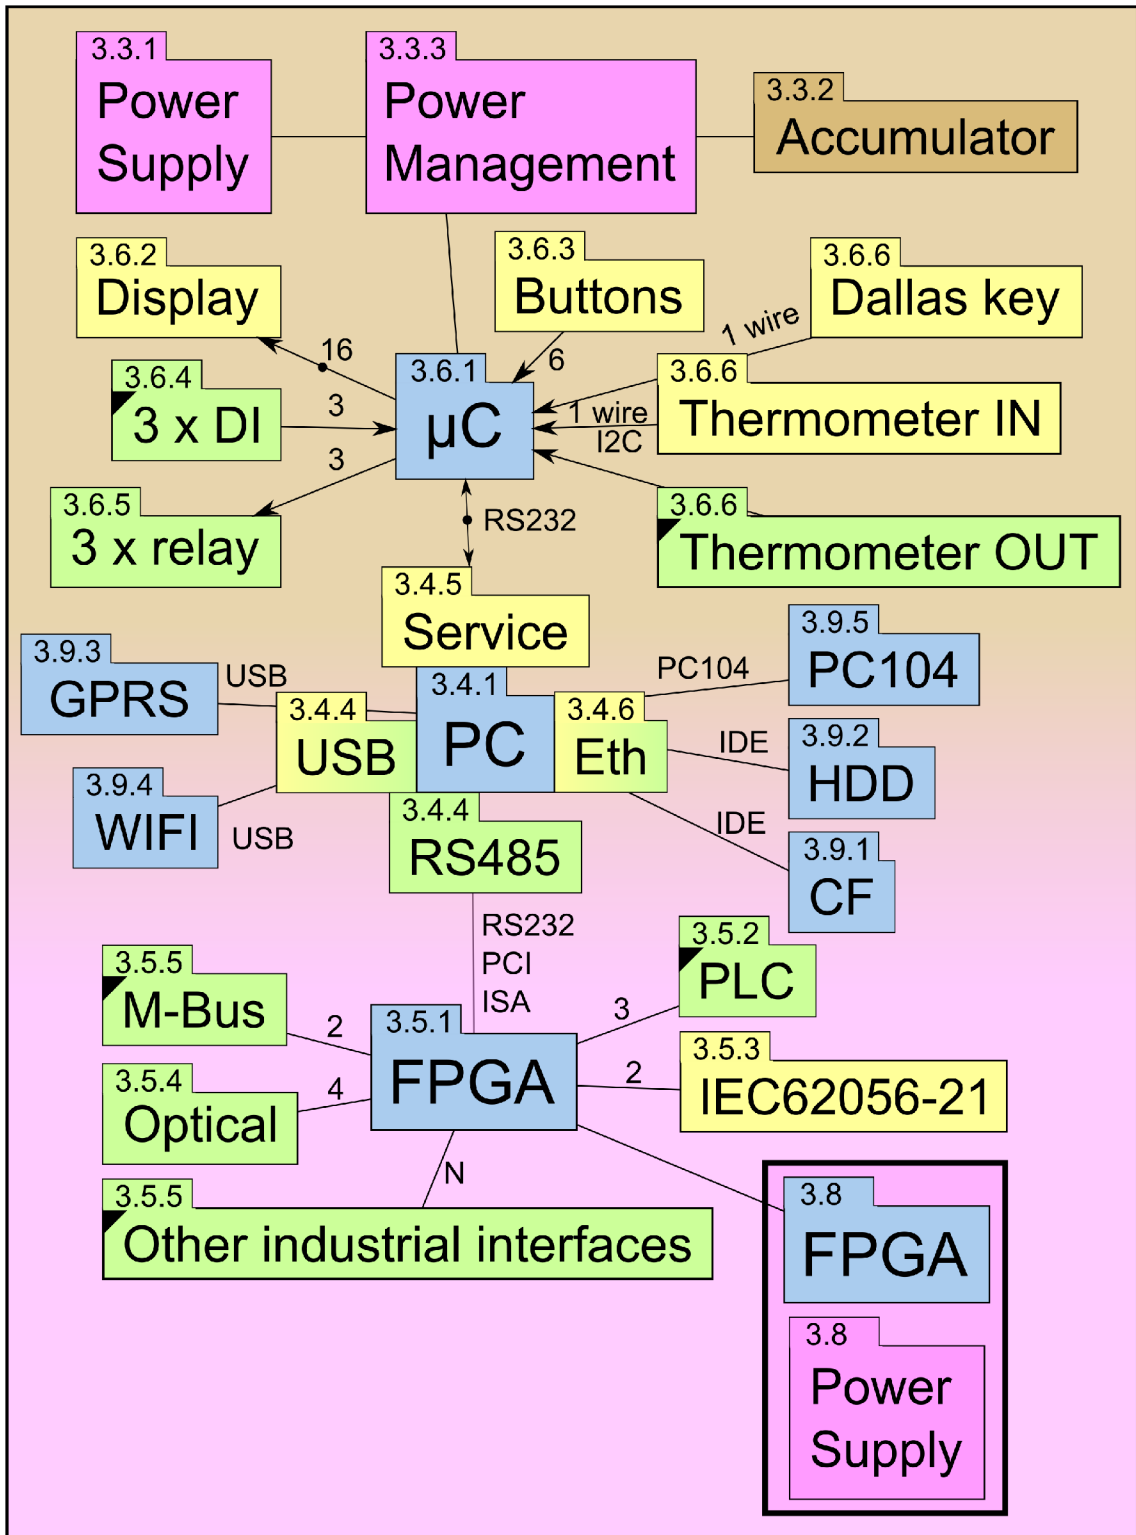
3.3.1
Power Supply

3.3.3
Power Management

3.3.2
Accumulator

3.6.2
Display

3.6.3
Buttons

3.6.6
Dallas key

1 wire

16

6

3.6.1
µC

3.6.6
Thermometer IN

3.6.4
3 x DI

3

1 wire
I2C

3

3.6.5
3 x relay

3.6.6
Thermometer OUT

RS232

3.4.5
Service

3.9.3
GPRS

USB

3.4.1
PC

PC104

3.9.5
PC104

3.4.4
USB

3.4.6
Eth

IDE

3.9.2
HDD

3.9.4
WIFI

USB

3.4.4
RS485

IDE

3.9.1
CF

RS232
PCI
ISA

3.5.2
PLC

3.5.5
M-Bus

2

3

3.5.1
FPGA

3.5.3
IEC62056-21

2

3.5.4
Optical

4

N

3.5.5
Other industrial interfaces

3.8
FPGA

3.8
Power Supply